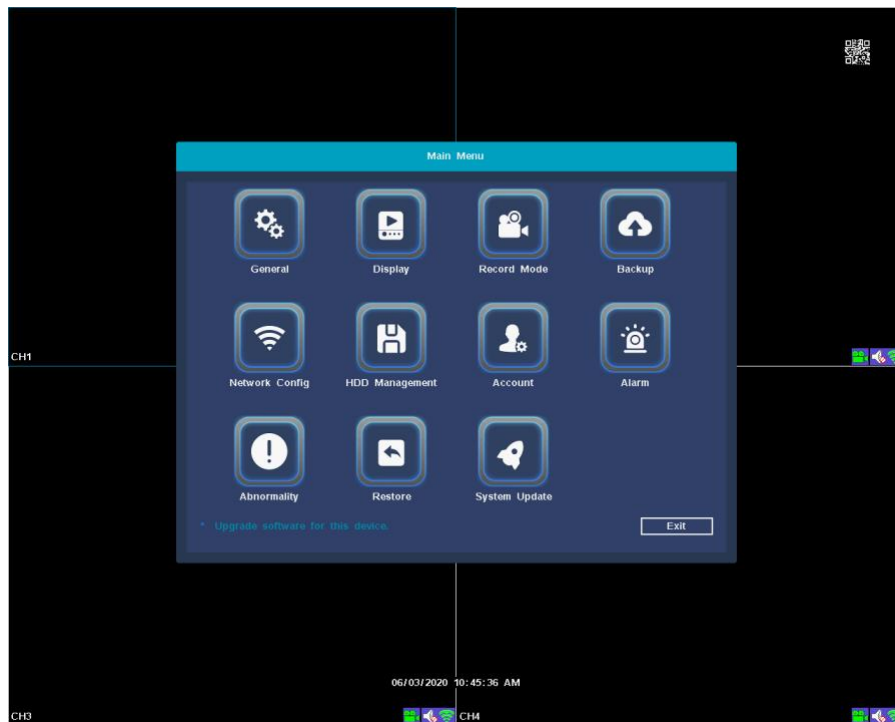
Main Menu

General
Display
Record Mode
Backup

Network Config
HDD Management
Account
Alarm

Abnormality
Restore
System Update

* Upgrade software for this device.

Exit

CH1

06/03/2020 10:45:36 AM

CH3
CH4